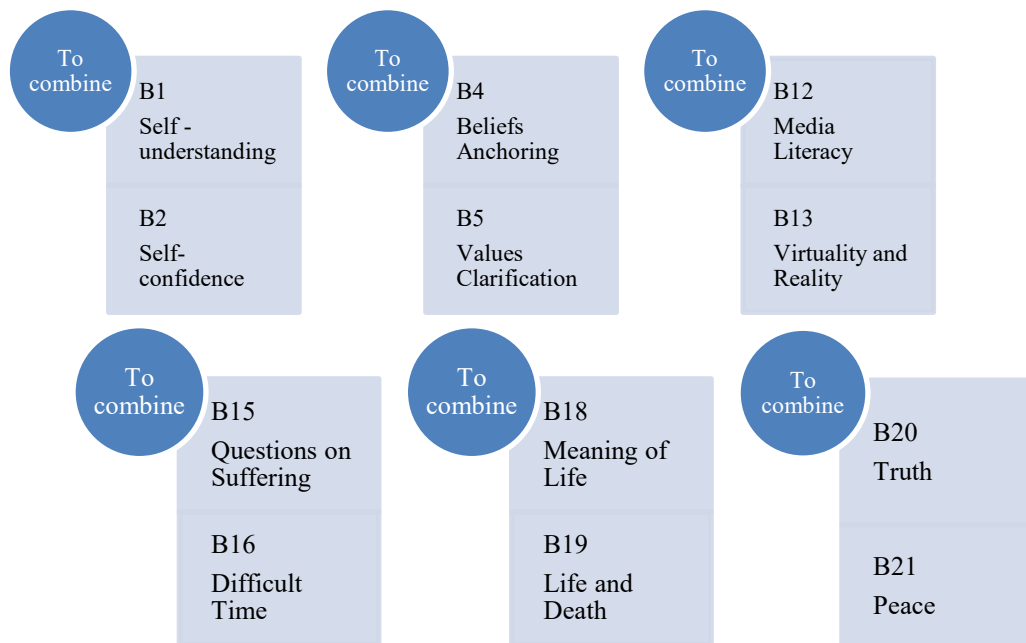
To combine

B1
Self - understanding

B2
Self-confidence

To combine

B4
Beliefs Anchoring

B5
Values Clarification

To combine

B12
Media Literacy

B13
Virtuality and Reality

To combine

B15
Questions on Suffering

B16
Difficult Time

To combine

B18
Meaning of Life

B19
Life and Death

To combine

B20
Truth

B21
Peace